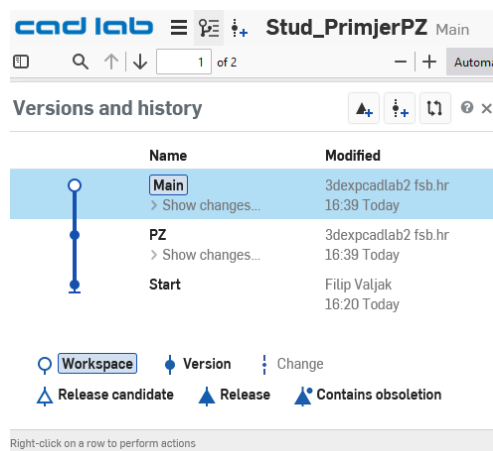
cad lab Stud_PrimjerPZ Main

1 of 2

— + Automa

Versions and history

| | Name | Modified |
|---|---|---|
| | Main<br>> Show changes... | 3dexpcadlab2 fsb.hr<br>16:39 Today |
| | PZ<br>> Show changes... | 3dexpcadlab2 fsb.hr<br>16:39 Today |
| | Start | Filip Valjak<br>16:20 Today |

Workspace Version Change

Release candidate Release Contains obsoletion

Right-click on a row to perform actions